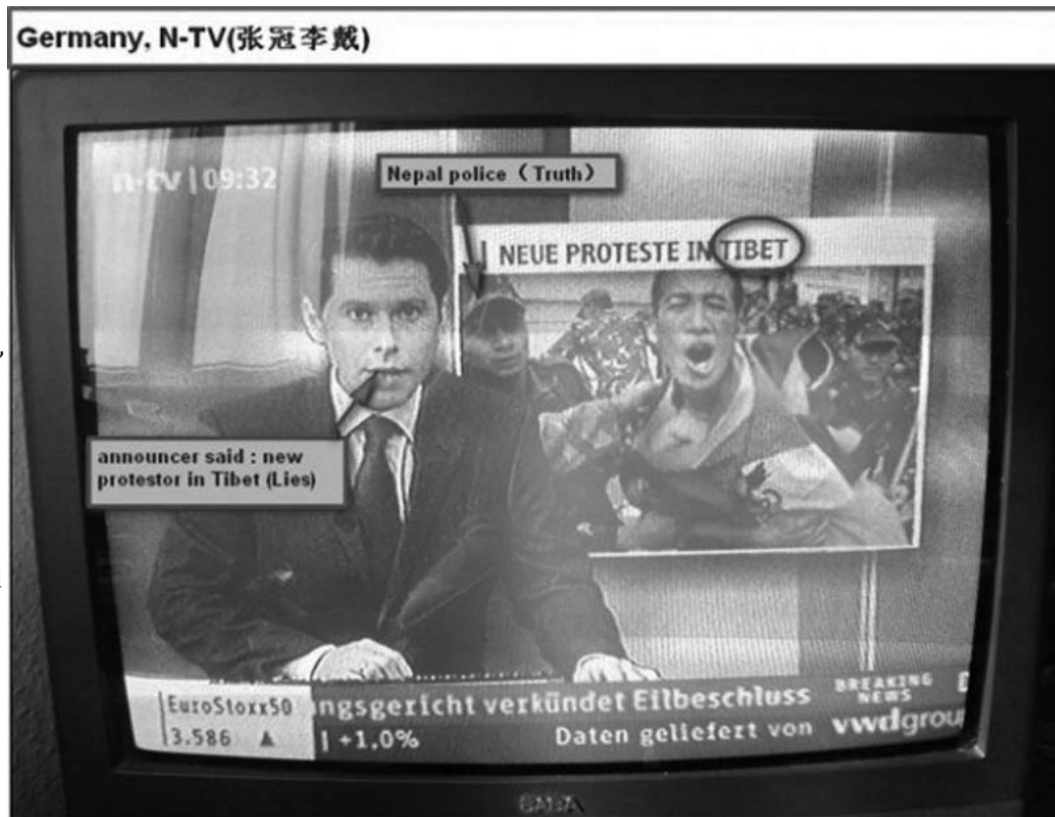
Germany, N-TV(张冠李戴)

n-tv | 09:32

Nepal police（Truth）

NEUE PROTESTE IN TIBET

announcer said : new protestor in Tibet (Lies)

EuroStoxx50
3.586 ▲

ngsgericht verkündet Eilbeschluss

BREAKING NEWS

| +1,0%

Daten geliefert von vwdgrou

SABA